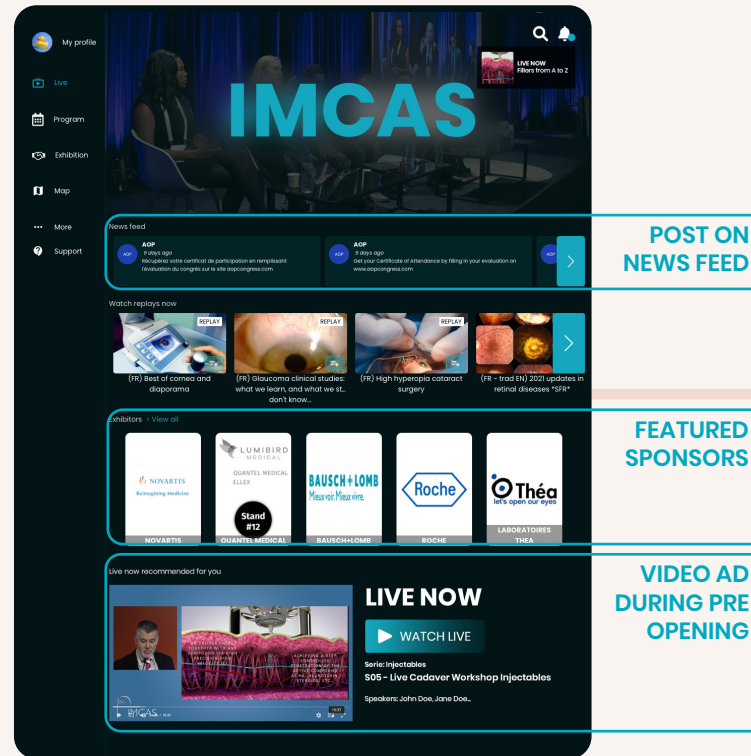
My profile

Live

Program

Exhibition

Map

More

Support

LIVE NOW
Fillers from A to Z

IMCAS

News feed

AOP
8 days ago
Récupérez votre certificat de participation en remplissant l'évaluation du congrès sur le site aopcongress.com

AOP
8 days ago
Get your Certificate of Attendance by filling in your evaluation on www.aopcongress.com

POST ON NEWS FEED

Watch replays now

REPLAY
(FR) Best of cornea and diaporama

REPLAY
(FR) Glaucoma clinical studies: what we learn, and what we st... don't know...

REPLAY
(FR) High hyperopia cataract surgery

(FR - trad EN) 2021 updates in retinal diseases *SFR*

Exhibitors › View all

FEATURED SPONSORS

NOVARTIS
Reimagining Medicine
NOVARTIS

LUMIBIRD MEDICAL
QUANTEL MEDICAL
ELLEX
Stand #12
QUANTEL MEDICAL

BAUSCH+LOMB
Mieux voir. Mieux vivre.
BAUSCH+LOMB

Roche
ROCHE

Théa
let's open our eyes
LABORATOIRES THEA

Live now recommended for you

VIDEO AD DURING PRE OPENING

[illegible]

IMCAS

LIVE NOW

WATCH LIVE

Serie: Injectables
S05 - Live Cadaver Workshop Injectables

Speakers: John Doe, Jane Doe...